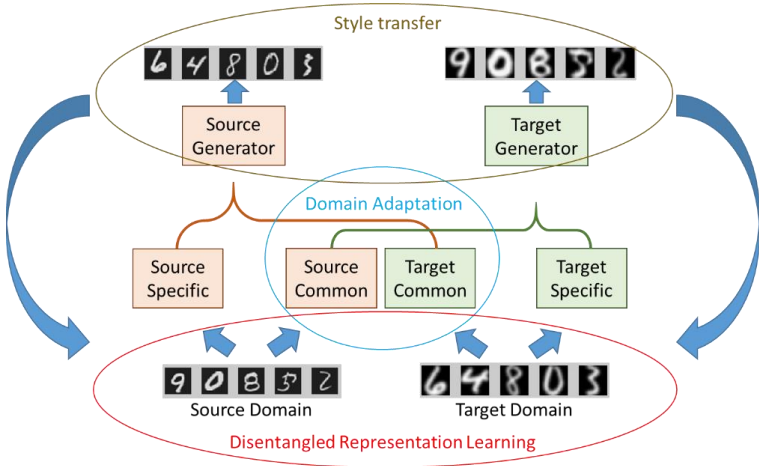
Style transfer

6 4 8 0 3

9 0 8 5 2

Source Generator

Target Generator

Domain Adaptation

Source Specific

Source Common

Target Common

Target Specific

9 0 8 5 2

Source Domain

6 4 8 0 3

Target Domain

Disentangled Representation Learning